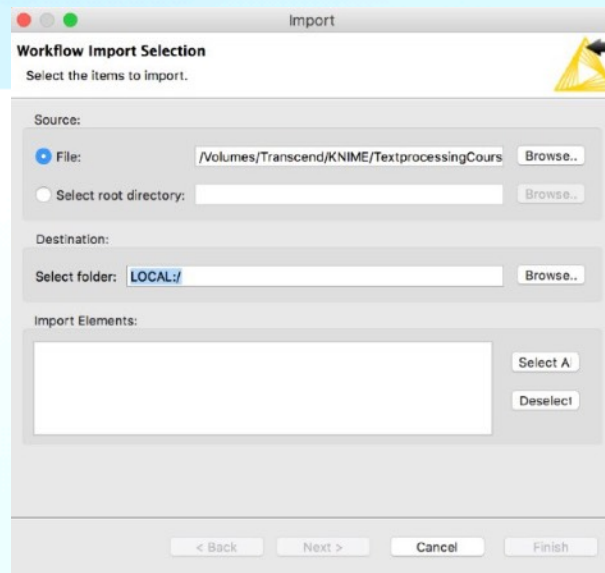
Import

Workflow Import Selection

Select the items to import.

Source:

File: /Volumes/Transcend/KNIME/TextprocessingCours Browse..

Select root directory: Browse..

Destination:

Select folder: LOCAL:/ Browse..

Import Elements:

Select A

Deselect

< Back Next > Cancel Finish